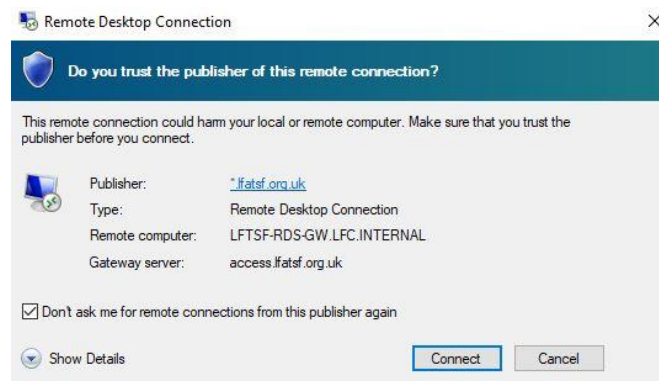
Remote Desktop Connection

Do you trust the publisher of this remote connection?

This remote connection could harm your local or remote computer. Make sure that you trust the publisher before you connect.

| | |
|---|---|
| Publisher: | *.lfatsf.org.uk |
| Type: | Remote Desktop Connection |
| Remote computer: | LFTSF-RDS-GW.LFC.INTERNAL |
| Gateway server: | access.lfatsf.org.uk |

Don't ask me for remote connections from this publisher again

Show Details

Connect

Cancel